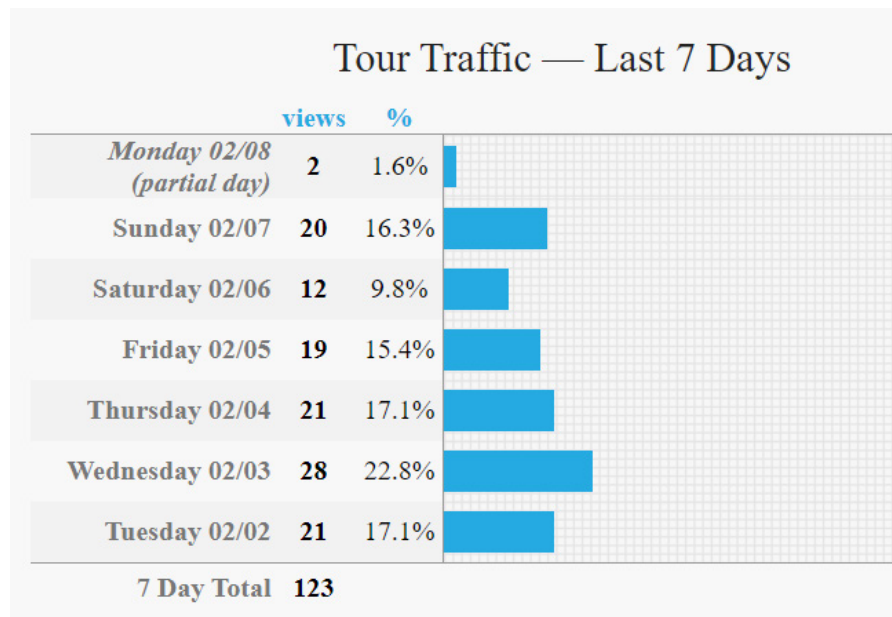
Tour Traffic — Last 7 Days

| | views | % |
|---|---|---|
| *Monday 02/08 (partial day)* | 2 | 1.6% |
| Sunday 02/07 | 20 | 16.3% |
| Saturday 02/06 | 12 | 9.8% |
| Friday 02/05 | 19 | 15.4% |
| Thursday 02/04 | 21 | 17.1% |
| Wednesday 02/03 | 28 | 22.8% |
| Tuesday 02/02 | 21 | 17.1% |
| 7 Day Total | 123 | |